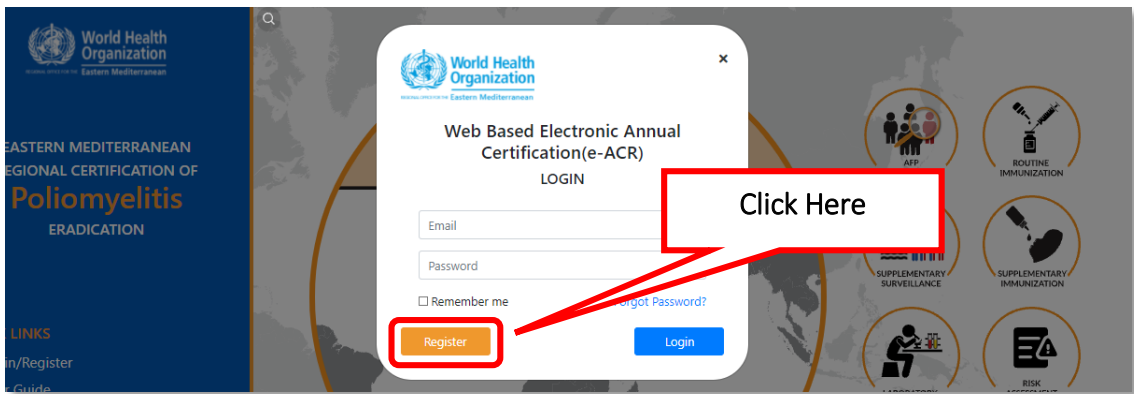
World Health Organization
REGIONAL OFFICE FOR THE Eastern Mediterranean

EASTERN MEDITERRANEAN
EGIONAL CERTIFICATION OF
Poliomyelitis
ERADICATION

LINKS
in/Register
r Guide

World Health Organization
REGIONAL OFFICE FOR THE Eastern Mediterranean

×

Web Based Electronic Annual Certification(e-ACR)
LOGIN

Email
Password
☐ Remember me
orgot Password?
Register
Login

Click Here

AFP
ROUTINE IMMUNIZATION
SUPPLEMENTARY SURVEILLANCE
SUPPLEMENTARY IMMUNIZATION
LABORATORY
RISK ASSESSMENT